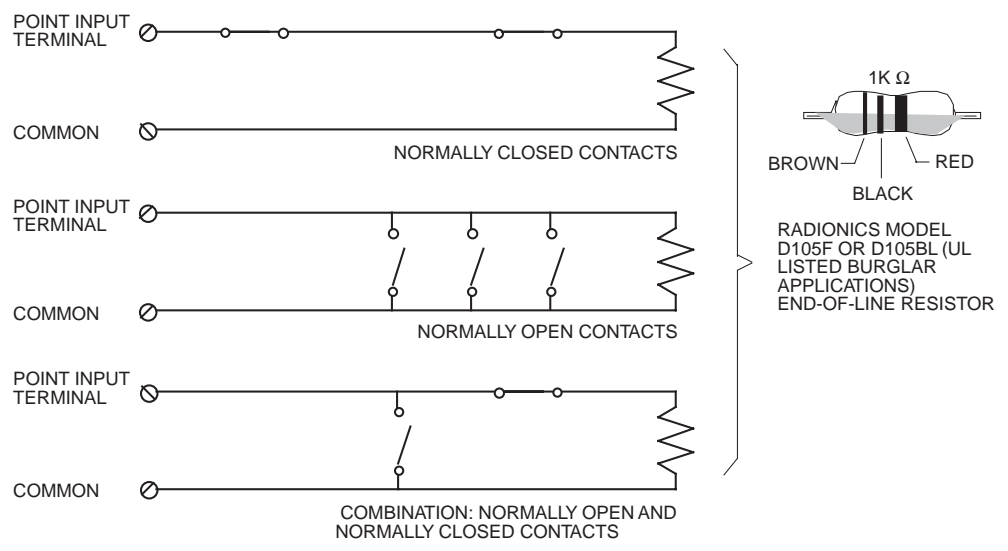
POINT INPUT TERMINAL

COMMON

NORMALLY CLOSED CONTACTS

POINT INPUT TERMINAL

COMMON

NORMALLY OPEN CONTACTS

POINT INPUT TERMINAL

COMMON

COMBINATION: NORMALLY OPEN AND NORMALLY CLOSED CONTACTS

1K $\Omega$

BROWN

BLACK

RED

RADIONICS MODEL D105F OR D105BL (UL LISTED BURGLAR APPLICATIONS) END-OF-LINE RESISTOR